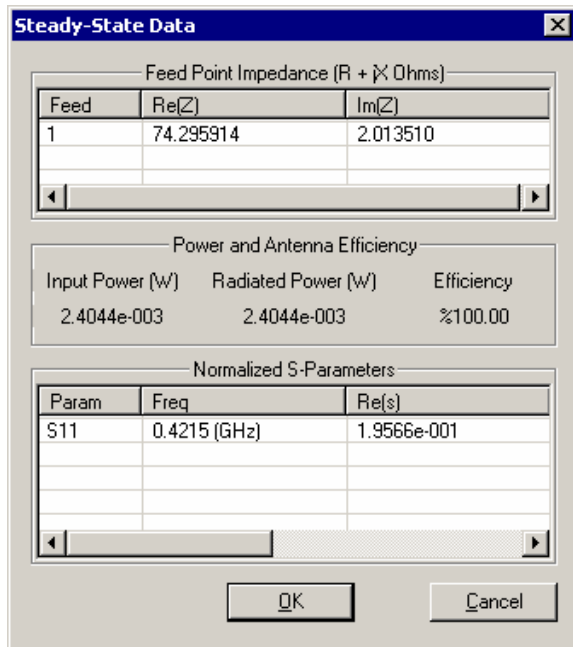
Steady-State Data

Feed Point Impedance (R + jX Ohms)

| Feed | Re(Z) | Im(Z) |
|---|---|---|
| 1 | 74.295914 | 2.013510 |

Power and Antenna Efficiency

| Input Power (W) | Radiated Power (W) | Efficiency |
|---|---|---|
| 2.4044e-003 | 2.4044e-003 | %100.00 |

Normalized S-Parameters

| Param | Freq | Re(s) |
|---|---|---|
| S11 | 0.4215 (GHz) | 1.9566e-001 |

OK

Cancel